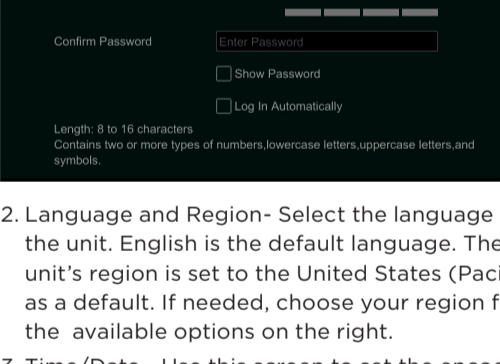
Confirm Password

Enter Password

Show Password

Log In Automatically

Length: 8 to 16 characters
Contains two or more types of numbers,lowercase letters,uppercase letters,and symbols.

2. Language and Region- Select the language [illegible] the unit. English is the default language. The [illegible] unit's region is set to the United States (Paci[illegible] as a default. If needed, choose your region f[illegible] the available options on the right.

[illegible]